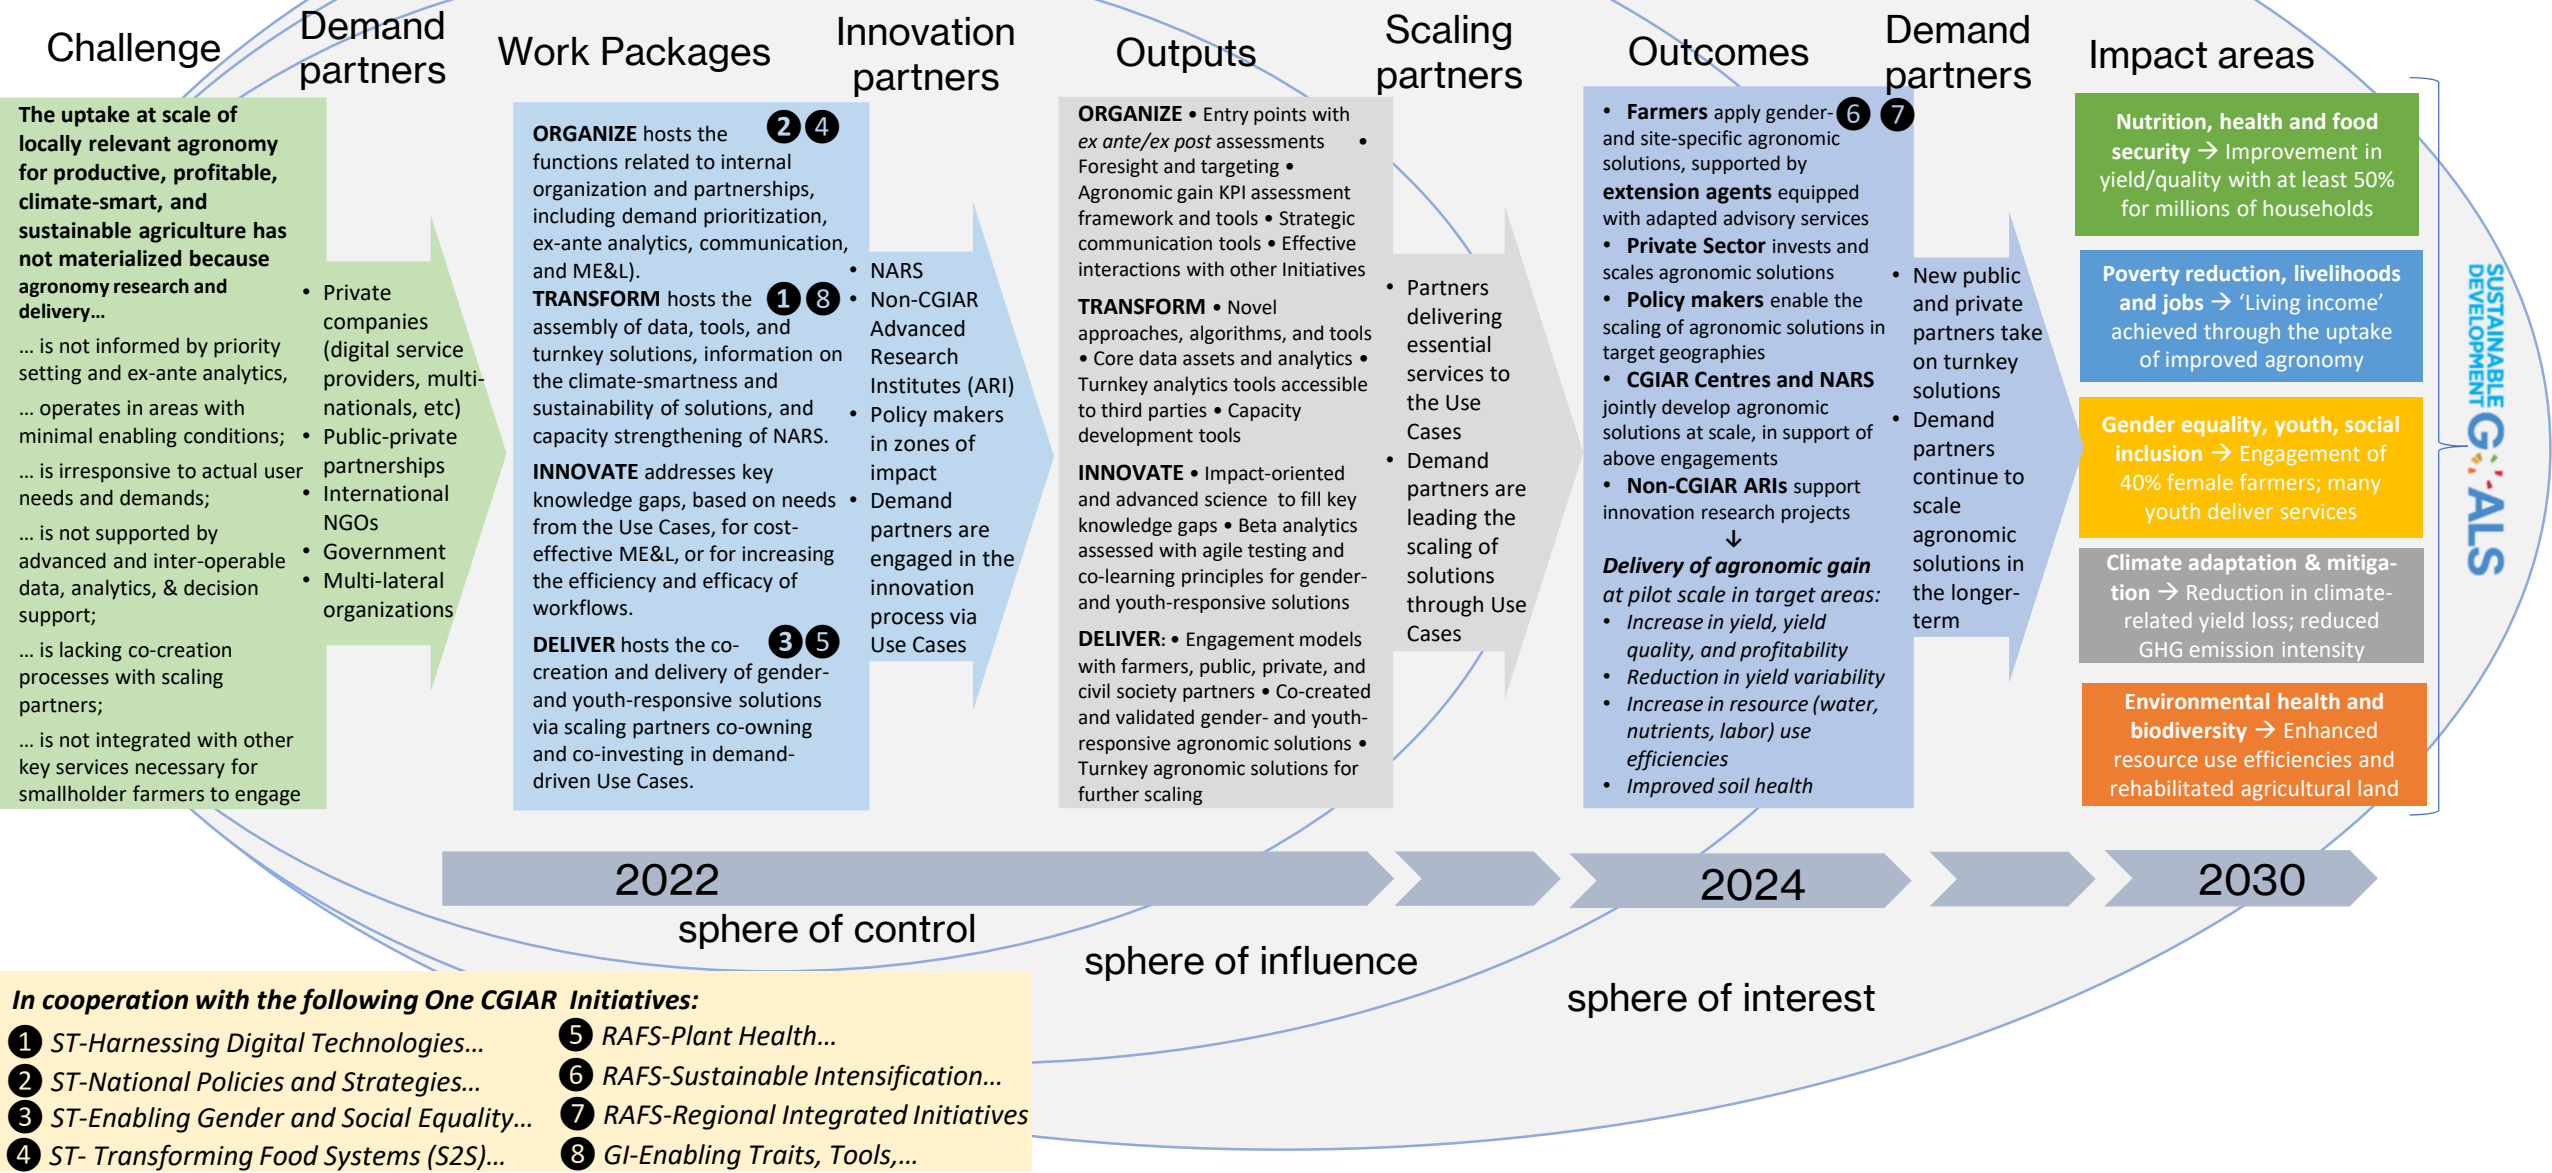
Challenge

Demand partners

Work Packages

Innovation partners

Outputs

Scaling partners

Outcomes

Demand partners

Impact areas

**The uptake at scale of locally relevant agronomy for productive, profitable, climate-smart, and sustainable agriculture has not materialized because agronomy research and delivery…**

… is not informed by priority setting and ex-ante analytics,

… operates in areas with minimal enabling conditions;

… is irresponsive to actual user needs and demands;

… is not supported by advanced and inter-operable data, analytics, & decision support;

… is lacking co-creation processes with scaling partners;

… is not integrated with other key services necessary for smallholder farmers to engage

- Private companies (digital service providers, multi-nationals, etc)
- Public-private partnerships
- International NGOs
- Government
- Multi-lateral organizations

**ORGANIZE** hosts the functions related to internal organization and partnerships, including demand prioritization, ex-ante analytics, communication, and ME&L). 2 4

**TRANSFORM** hosts the assembly of data, tools, and turnkey solutions, information on the climate-smartness and sustainability of solutions, and capacity strengthening of NARS. 1 8

**INNOVATE** addresses key knowledge gaps, based on needs from the Use Cases, for cost-effective ME&L, or for increasing the efficiency and efficacy of workflows.

**DELIVER** hosts the co-creation and delivery of gender- and youth-responsive solutions via scaling partners co-owning and co-investing in demand-driven Use Cases. 3 5

- NARS
- Non-CGIAR Advanced Research Institutes (ARI)
- Policy makers in zones of impact
- Demand partners are engaged in the innovation process via Use Cases

**ORGANIZE** • Entry points with *ex ante/ex post* assessments • Foresight and targeting • Agronomic gain KPI assessment framework and tools • Strategic communication tools • Effective interactions with other Initiatives

**TRANSFORM** • Novel approaches, algorithms, and tools • Core data assets and analytics • Turnkey analytics tools accessible to third parties • Capacity development tools

**INNOVATE** • Impact-oriented and advanced science to fill key knowledge gaps • Beta analytics assessed with agile testing and co-learning principles for gender- and youth-responsive solutions

**DELIVER**: • Engagement models with farmers, public, private, and civil society partners • Co-created and validated gender- and youth-responsive agronomic solutions • Turnkey agronomic solutions for further scaling

- Partners delivering essential services to the Use Cases
- Demand partners are leading the scaling of solutions through Use Cases

- **Farmers** apply gender- and site-specific agronomic solutions, supported by **extension agents** equipped with adapted advisory services 6 7
- **Private Sector** invests and scales agronomic solutions
- **Policy makers** enable the scaling of agronomic solutions in target geographies
- **CGIAR Centres and NARS** jointly develop agronomic solutions at scale, in support of above engagements
- **Non-CGIAR ARIs** support innovation research projects

↓

***Delivery of agronomic gain*** *at pilot scale in target areas:*
- *Increase in yield, yield quality, and profitability*
- *Reduction in yield variability*
- *Increase in resource (water, nutrients, labor) use efficiencies*
- *Improved soil health*

- New public and private partners take on turnkey solutions
- Demand partners continue to scale agronomic solutions in the longer-term

**Nutrition, health and food security** → Improvement in yield/quality with at least 50% for millions of households

**Poverty reduction, livelihoods and jobs** → 'Living income' achieved through the uptake of improved agronomy

**Gender equality, youth, social inclusion** → Engagement of 40% female farmers; many youth deliver services

**Climate adaptation & mitigation** → Reduction in climate-related yield loss; reduced GHG emission intensity

**Environmental health and biodiversity** → Enhanced resource use efficiencies and rehabilitated agricultural land

SUSTAINABLE DEVELOPMENT GOALS

2022

2024

2030

sphere of control

sphere of influence

sphere of interest

***In cooperation with the following One CGIAR Initiatives:***

1 *ST-Harnessing Digital Technologies…*
2 *ST-National Policies and Strategies…*
3 *ST-Enabling Gender and Social Equality…*
4 *ST- Transforming Food Systems (S2S)…*
5 *RAFS-Plant Health…*
6 *RAFS-Sustainable Intensification…*
7 *RAFS-Regional Integrated Initiatives*
8 *GI-Enabling Traits, Tools,…*